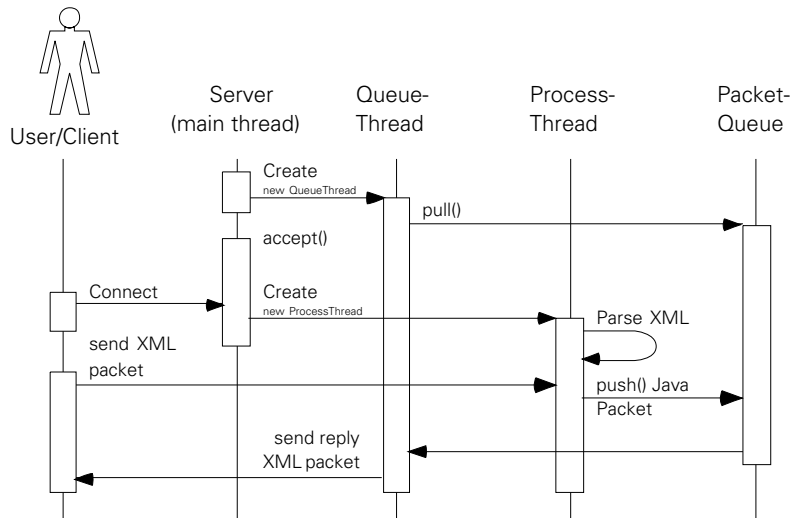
User/Client

Server (main thread)

Queue-Thread

Process-Thread

Packet-Queue

Create
new QueueThread

pull()

accept()

Connect

Create
new ProcessThread

Parse XML

send XML packet

push() Java Packet

send reply XML packet